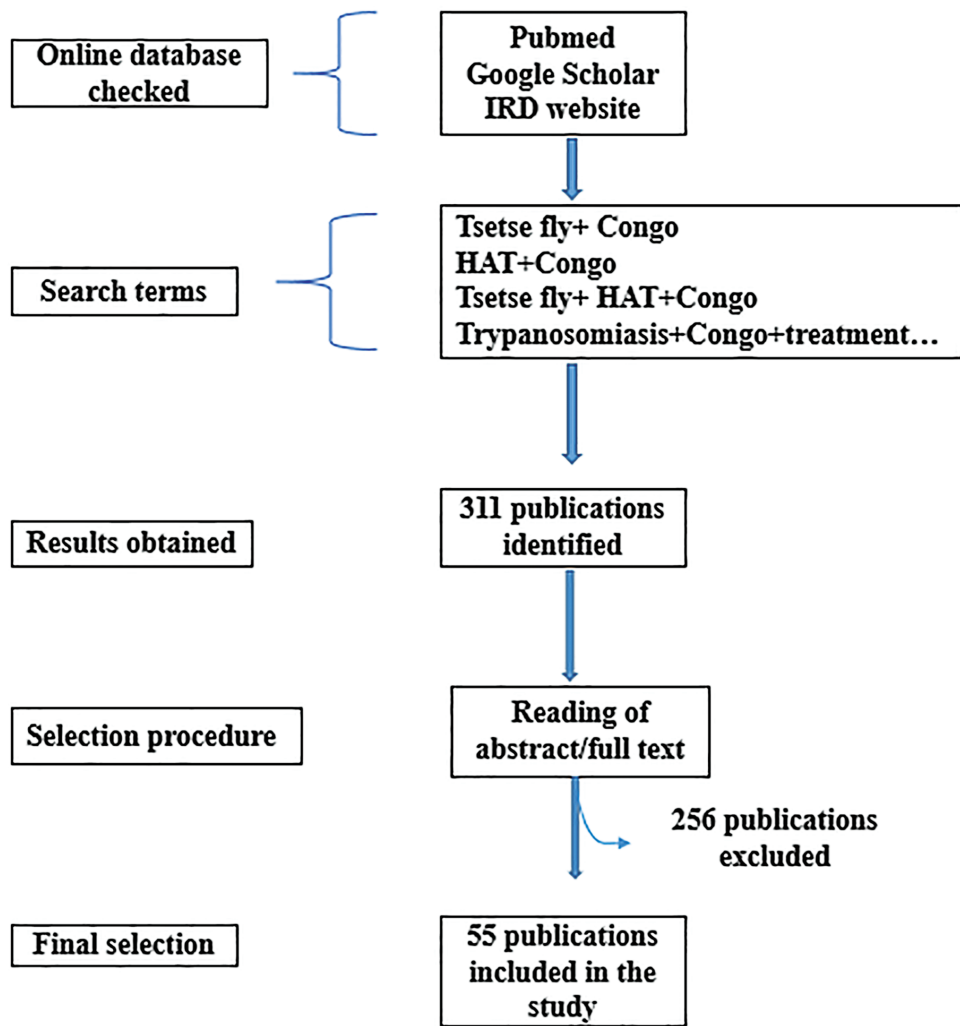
Online database checked

Pubmed
Google Scholar
IRD website

Search terms

Tsetse fly+ Congo
HAT+Congo
Tsetse fly+ HAT+Congo
Trypanosomiasis+Congo+treatment…

Results obtained

311 publications identified

Selection procedure

Reading of abstract/full text

256 publications excluded

Final selection

55 publications included in the study